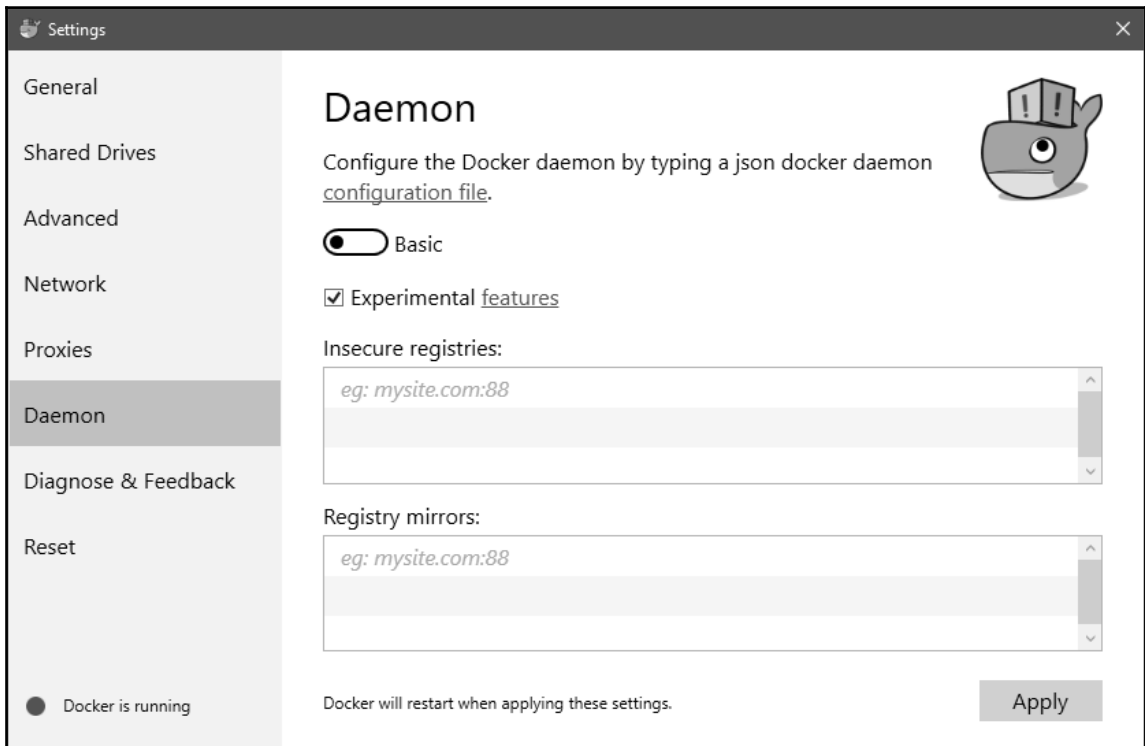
Settings

General

Shared Drives

Advanced

Network

Proxies

Daemon

Diagnose & Feedback

Reset

Docker is running

Daemon

Configure the Docker daemon by typing a json docker daemon configuration file.

Basic

☑ Experimental features

Insecure registries:

eg: mysite.com:88

Registry mirrors:

eg: mysite.com:88

Docker will restart when applying these settings.

Apply